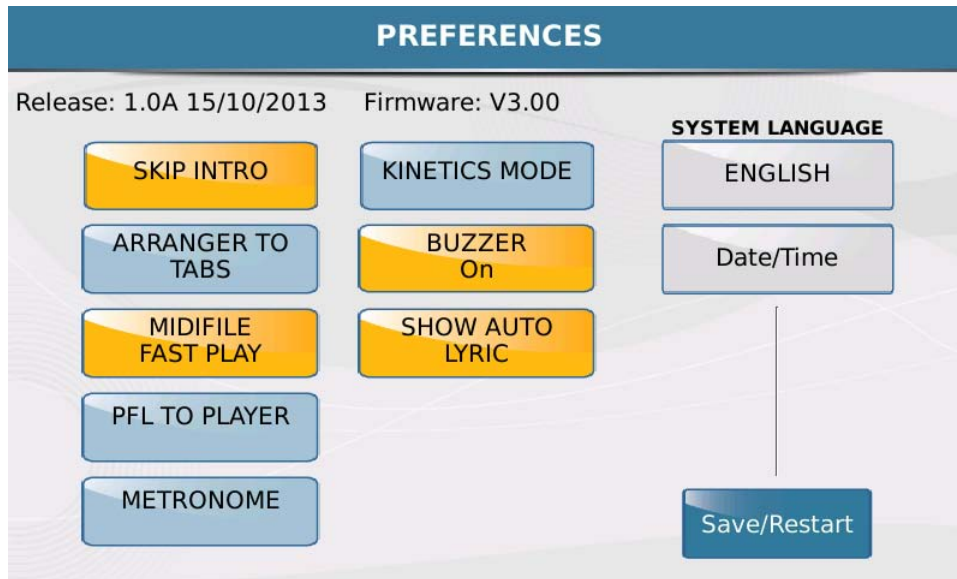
PREFERENCES

Release: 1.0A 15/10/2013

Firmware: V3.00

SYSTEM LANGUAGE

SKIP INTRO

KINETICS MODE

ENGLISH

ARRANGER TO TABS

BUZZER On

Date/Time

MIDIFILE FAST PLAY

SHOW AUTO LYRIC

PFL TO PLAYER

METRONOME

Save/Restart